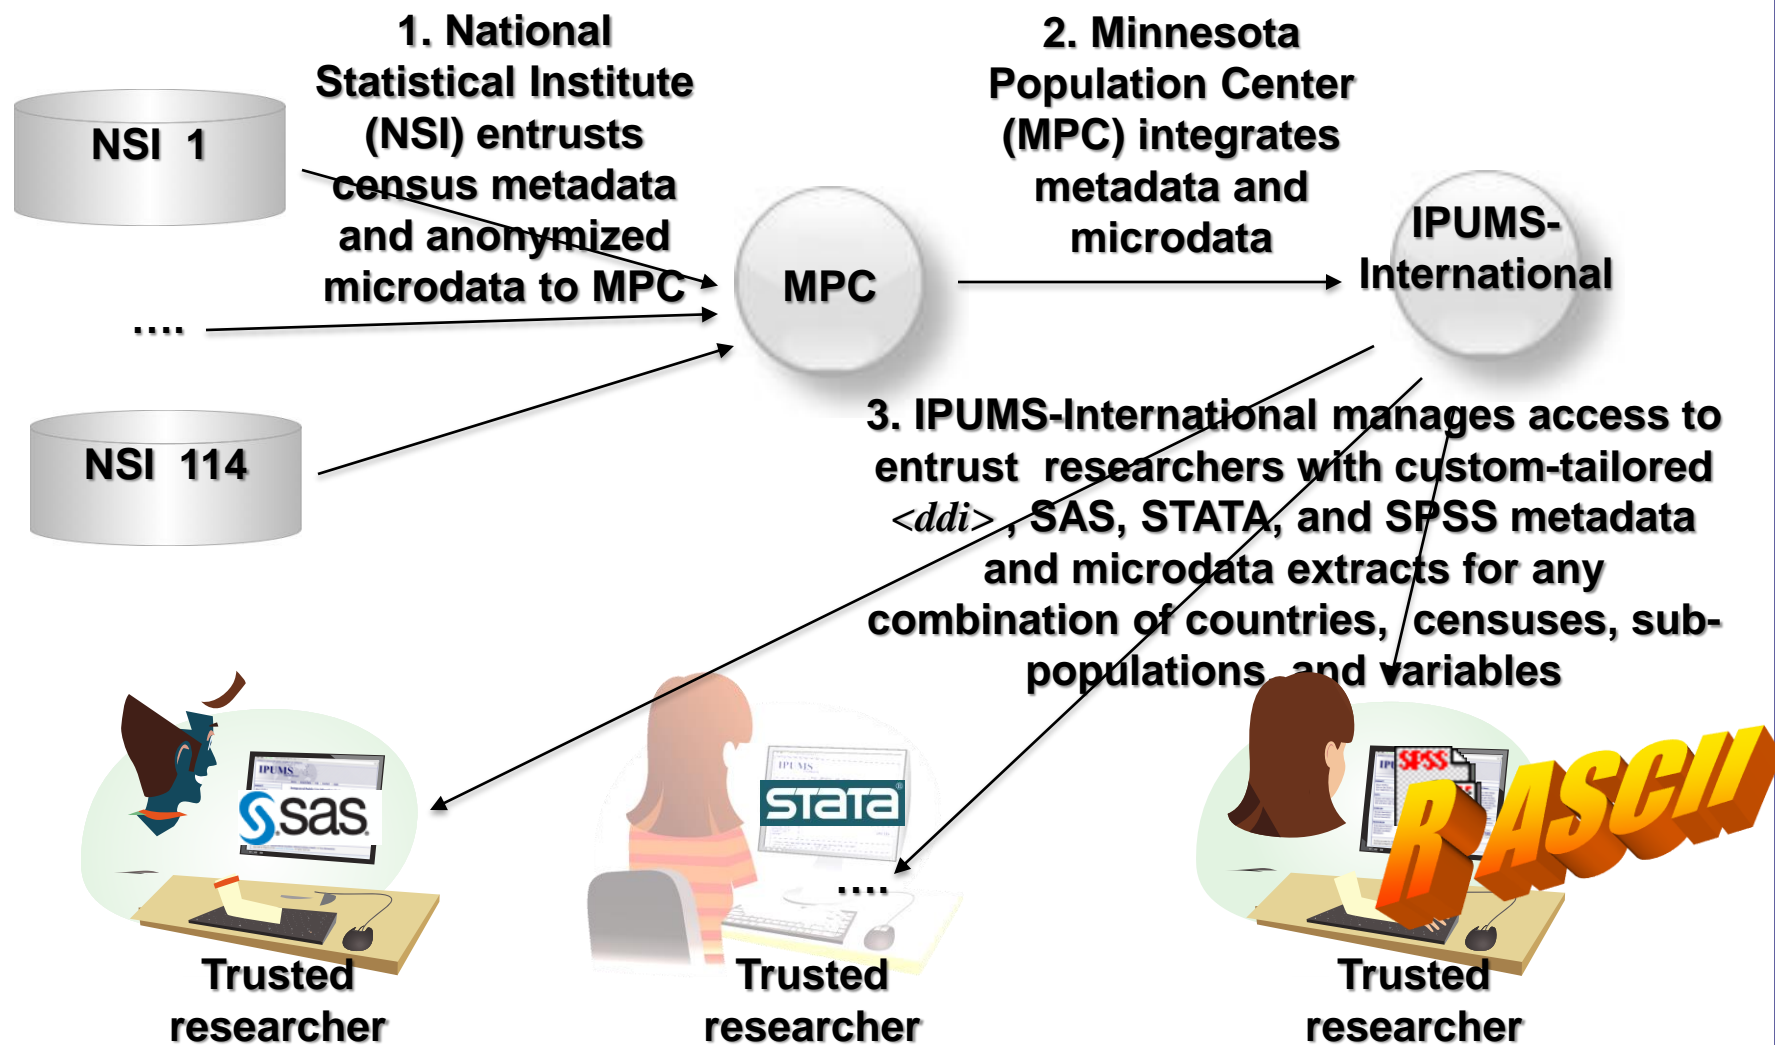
NSI 1

....

NSI 114

1. National Statistical Institute (NSI) entrusts census metadata and anonymized microdata to MPC

MPC

2. Minnesota Population Center (MPC) integrates metadata and microdata

IPUMS-International

3. IPUMS-International manages access to entrust researchers with custom-tailored <ddi> , SAS, STATA, and SPSS metadata and microdata extracts for any combination of countries, censuses, sub-populations, and variables

IPUMS
sas

Trusted researcher

IPUMS
stata

....

Trusted researcher

SPSS

R ASCII

Trusted researcher